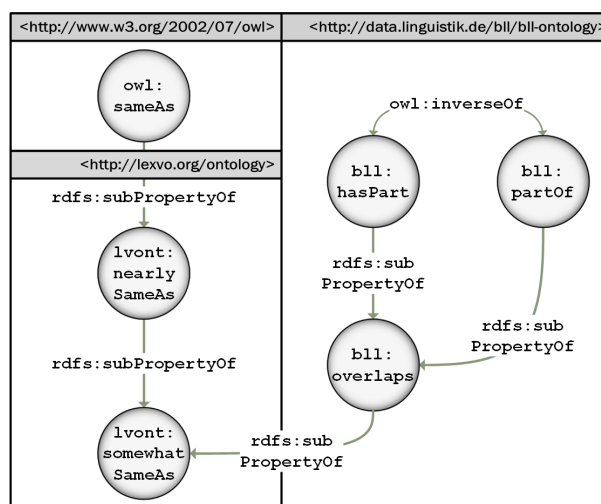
<http://www.w3.org/2002/07/owl>

<http://data.linguistik.de/bll/bll-ontology>

owl: sameAs

<http://lexvo.org/ontology>

rdfs:subPropertyOf

lvont: nearly SameAs

rdfs:subPropertyOf

lvont: somewhat SameAs

owl:inverseOf

bll: hasPart

bll: partOf

rdfs:sub PropertyOf

rdfs:sub PropertyOf

bll: overlaps

rdfs:sub PropertyOf